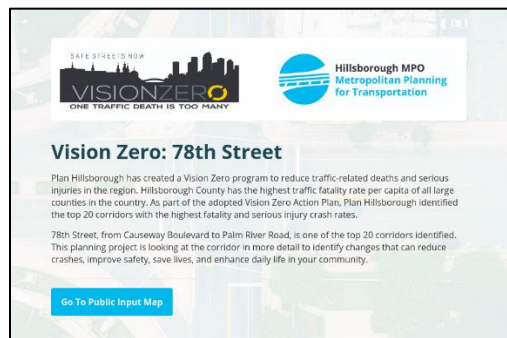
SAFE STREETS NOW
VISIONZERO
ONE TRAFFIC DEATH IS TOO MANY

Hillsborough MPO
Metropolitan Planning for Transportation

Vision Zero: 78th Street

Plan Hillsborough has created a Vision Zero program to reduce traffic-related deaths and serious injuries in the region. Hillsborough County has the highest traffic fatality rate per capita of all large counties in the country. As part of the adopted Vision Zero Action Plan, Plan Hillsborough identified the top 20 corridors with the highest fatality and serious injury crash rates.

78th Street, from Causeway Boulevard to Palm River Road, is one of the top 20 corridors identified. This planning project is looking at the corridor in more detail to identify changes that can reduce crashes, improve safety, save lives, and enhance daily life in your community.

Go To Public Input Map